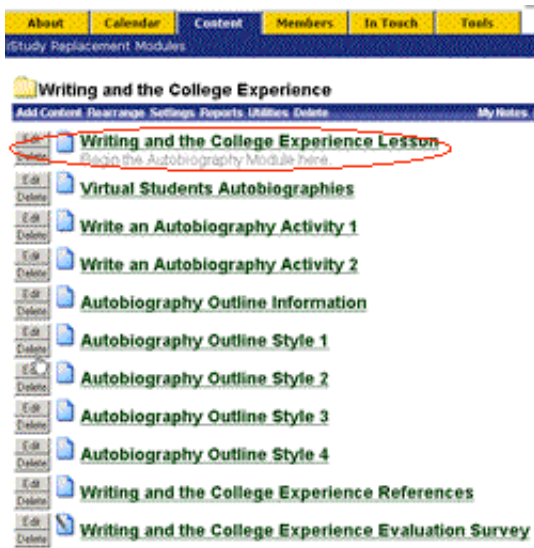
About Calendar Content Members In Touch Tools

iStudy Replacement Modules

Writing and the College Experience

Add Content Rearrange Settings Reports Utilities Delete My Notes

Edit Delete Writing and the College Experience Lesson
Begin the Autobiography Module here...

Edit Delete Virtual Students Autobiographies

Edit Delete Write an Autobiography Activity 1

Edit Delete Write an Autobiography Activity 2

Edit Delete Autobiography Outline Information

Edit Delete Autobiography Outline Style 1

Edit Delete Autobiography Outline Style 2

Edit Delete Autobiography Outline Style 3

Edit Delete Autobiography Outline Style 4

Edit Delete Writing and the College Experience References

Edit Delete Writing and the College Experience Evaluation Survey